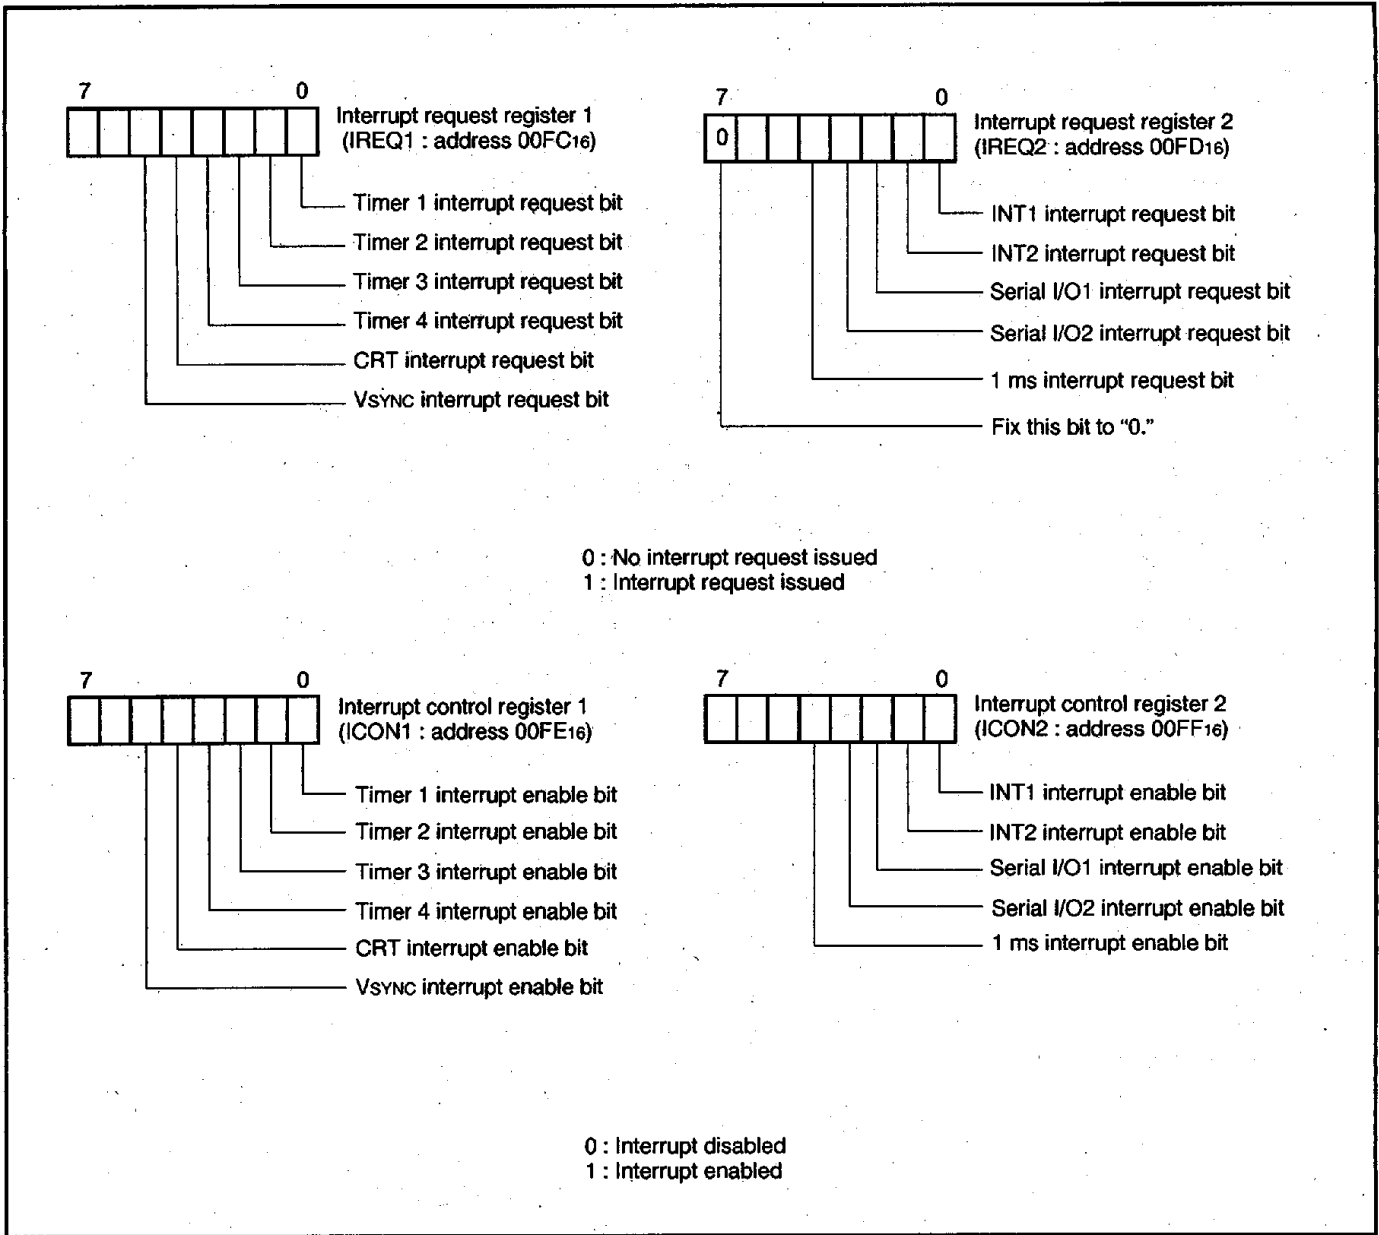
7 0

Interrupt request register 1 (IREQ1 : address $00FC_{16}$)

Timer 1 interrupt request bit
Timer 2 interrupt request bit
Timer 3 interrupt request bit
Timer 4 interrupt request bit
CRT interrupt request bit
VSYNC interrupt request bit

7 0

0

Interrupt request register 2 (IREQ2 : address $00FD_{16}$)

INT1 interrupt request bit
INT2 interrupt request bit
Serial I/O1 interrupt request bit
Serial I/O2 interrupt request bit
1 ms interrupt request bit
Fix this bit to "0."

0 : No interrupt request issued
1 : Interrupt request issued

7 0

Interrupt control register 1 (ICON1 : address $00FE_{16}$)

Timer 1 interrupt enable bit
Timer 2 interrupt enable bit
Timer 3 interrupt enable bit
Timer 4 interrupt enable bit
CRT interrupt enable bit
VSYNC interrupt enable bit

7 0

Interrupt control register 2 (ICON2 : address $00FF_{16}$)

INT1 interrupt enable bit
INT2 interrupt enable bit
Serial I/O1 interrupt enable bit
Serial I/O2 interrupt enable bit
1 ms interrupt enable bit

0 : Interrupt disabled
1 : Interrupt enabled